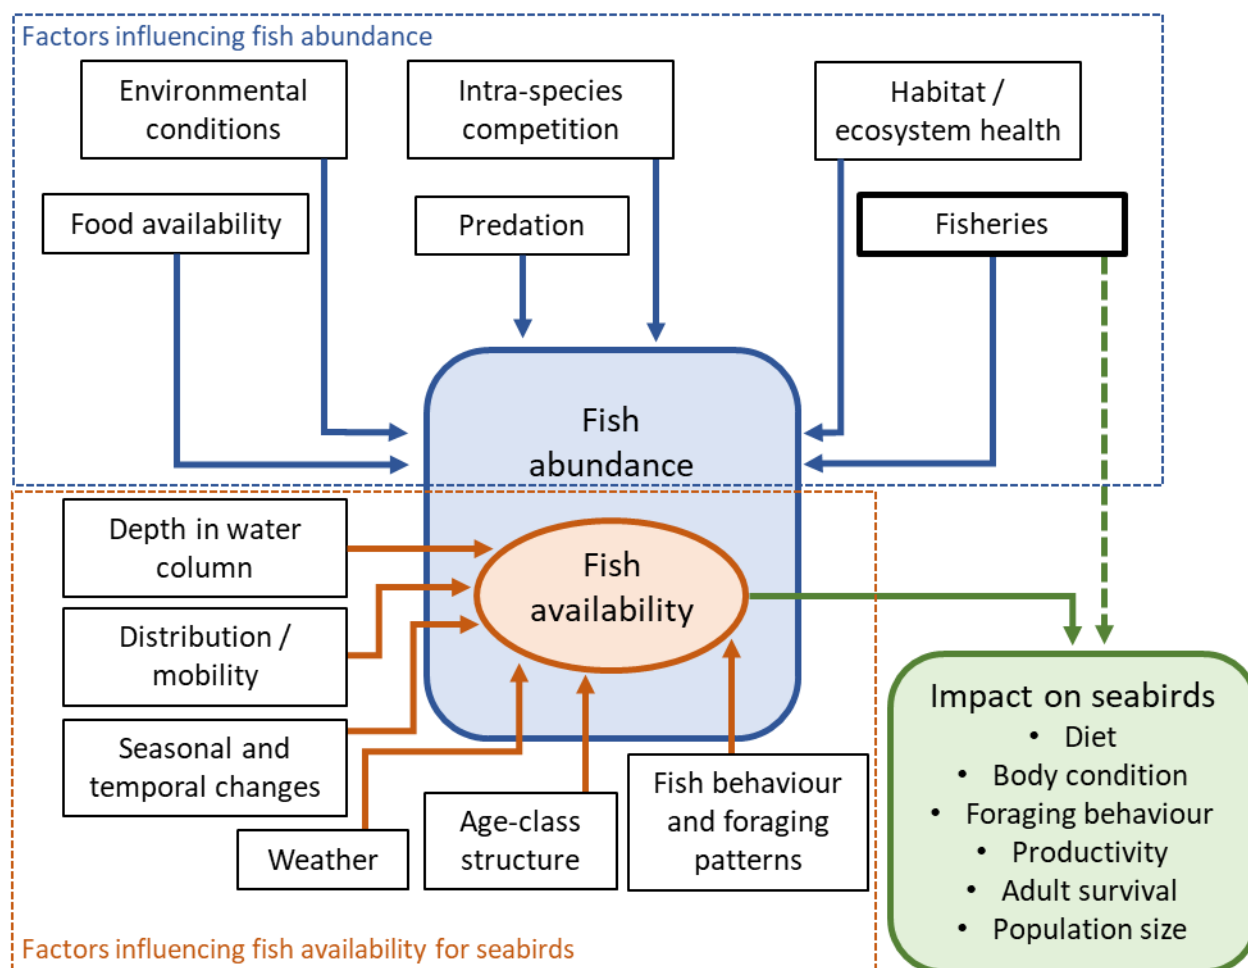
Factors influencing fish abundance

Environmental conditions

Intra-species competition

Habitat / ecosystem health

Food availability

Predation

Fisheries

Fish abundance

Depth in water column

Fish availability

Distribution / mobility

Seasonal and temporal changes

Weather

Age-class structure

Fish behaviour and foraging patterns

Impact on seabirds
• Diet
• Body condition
• Foraging behaviour
• Productivity
• Adult survival
• Population size

Factors influencing fish availability for seabirds